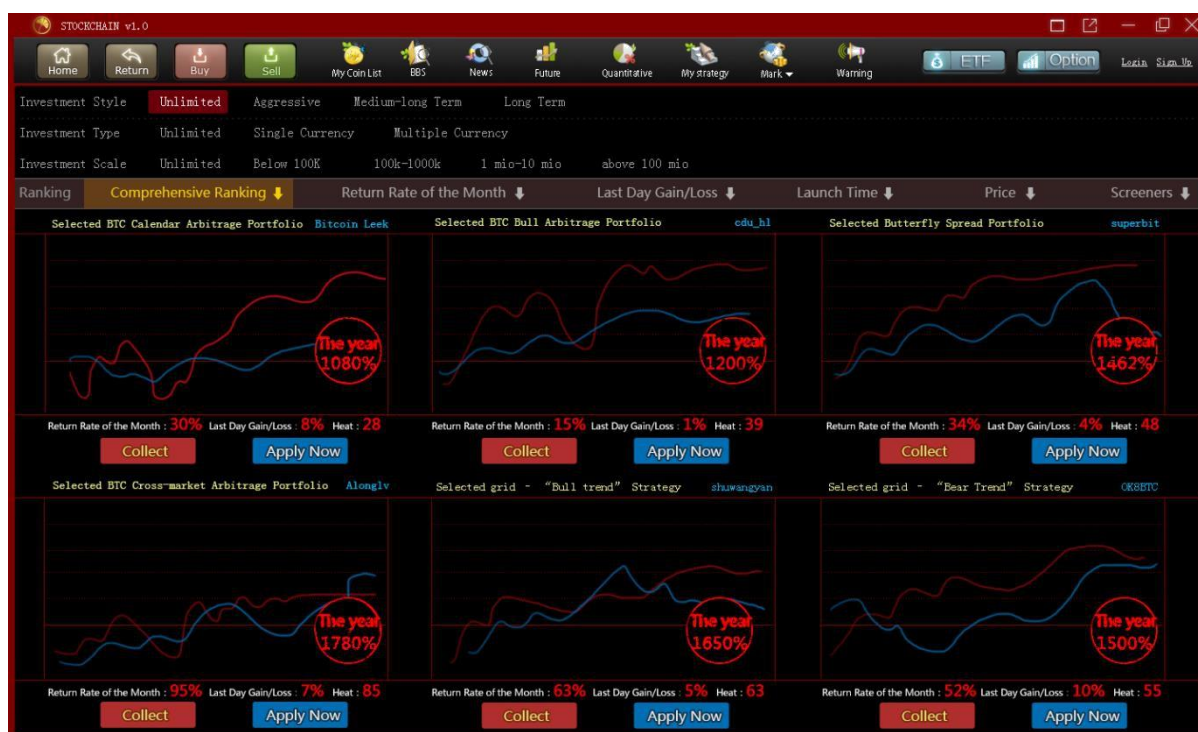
STOCKCHAIN v1.0

Home Return Buy Sell My Coin List BBS News Future Quantitative My strategy Mark Warning ETF Option Login Sign Up

Investment Style Unlimited Aggressive Medium-long Term Long Term
Investment Type Unlimited Single Currency Multiple Currency
Investment Scale Unlimited Below 100K 100k-1000k 1 mio-10 mio above 100 mio

Ranking Comprehensive Ranking Return Rate of the Month Last Day Gain/Loss Launch Time Price Screeners

Selected BTC Calendar Arbitrage Portfolio Bitcoin Leek
The year 1080%
Return Rate of the Month : 30% Last Day Gain/Loss : 8% Heat : 28
Collect Apply Now

Selected BTC Bull Arbitrage Portfolio cdu_hl
The year 1200%
Return Rate of the Month : 15% Last Day Gain/Loss : 1% Heat : 39
Collect Apply Now

Selected Butterfly Spread Portfolio superbit
The year 1462%
Return Rate of the Month : 34% Last Day Gain/Loss : 4% Heat : 48
Collect Apply Now

Selected BTC Cross-market Arbitrage Portfolio Alonglv
The year 1780%
Return Rate of the Month : 95% Last Day Gain/Loss : 7% Heat : 85
Collect Apply Now

Selected grid - "Bull trend" Strategy shuwangyan
The year 1650%
Return Rate of the Month : 63% Last Day Gain/Loss : 5% Heat : 63
Collect Apply Now

Selected grid - "Bear Trend" Strategy OKSBTC
The year 1500%
Return Rate of the Month : 52% Last Day Gain/Loss : 10% Heat : 55
Collect Apply Now